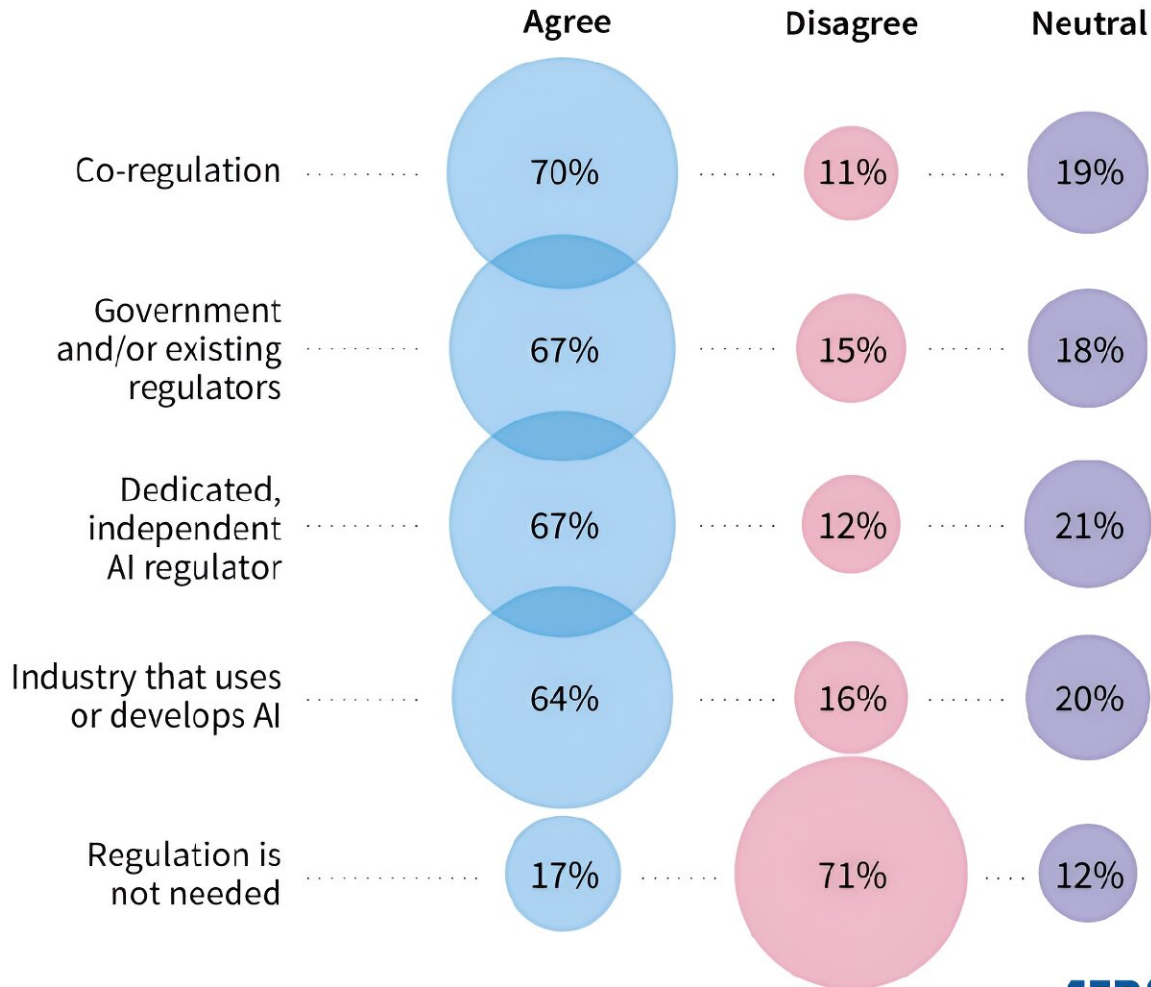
| | Agree | Disagree | Neutral |
|---|---|---|---|
| Co-regulation | 70% | 11% | 19% |
| Government and/or existing regulators | 67% | 15% | 18% |
| Dedicated, independent AI regulator | 67% | 12% | 21% |
| Industry that uses or develops AI | 64% | 16% | 20% |
| Regulation is not needed | 17% | 71% | 12% |